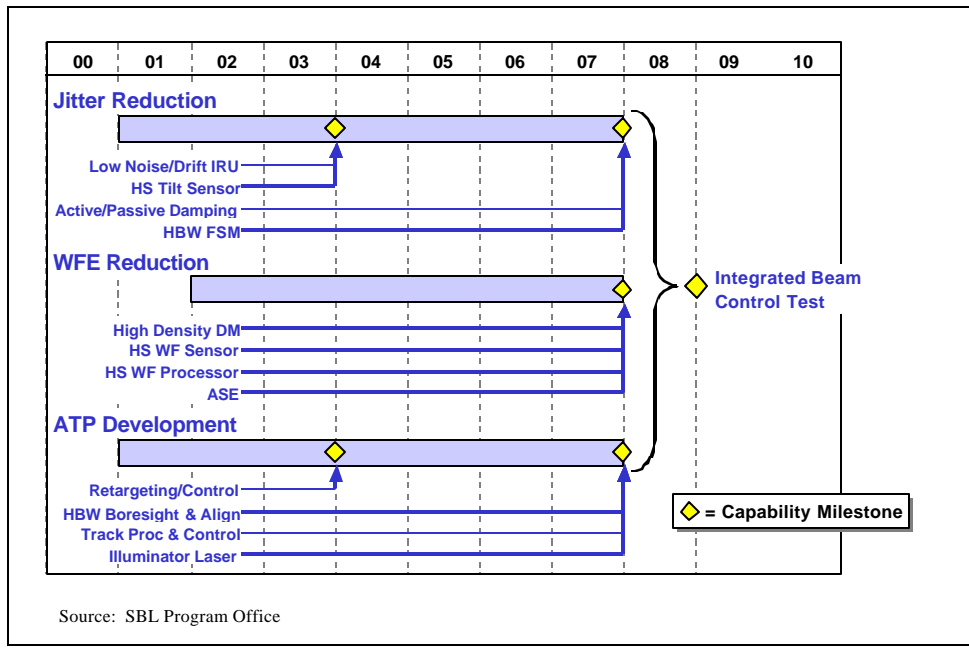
| 00 | 01 | 02 | 03 | 04 | 05 | 06 | 07 | 08 | 09 | 10 |
|---|---|---|---|---|---|---|---|---|---|---|

Jitter Reduction

Low Noise/Drift IRU
HS Tilt Sensor
Active/Passive Damping
HBW FSM

WFE Reduction

High Density DM
HS WF Sensor
HS WF Processor
ASE

ATP Development

Retargeting/Control
HBW Boresight & Align
Track Proc & Control
Illuminator Laser

Integrated Beam Control Test

= Capability Milestone

Source: SBL Program Office